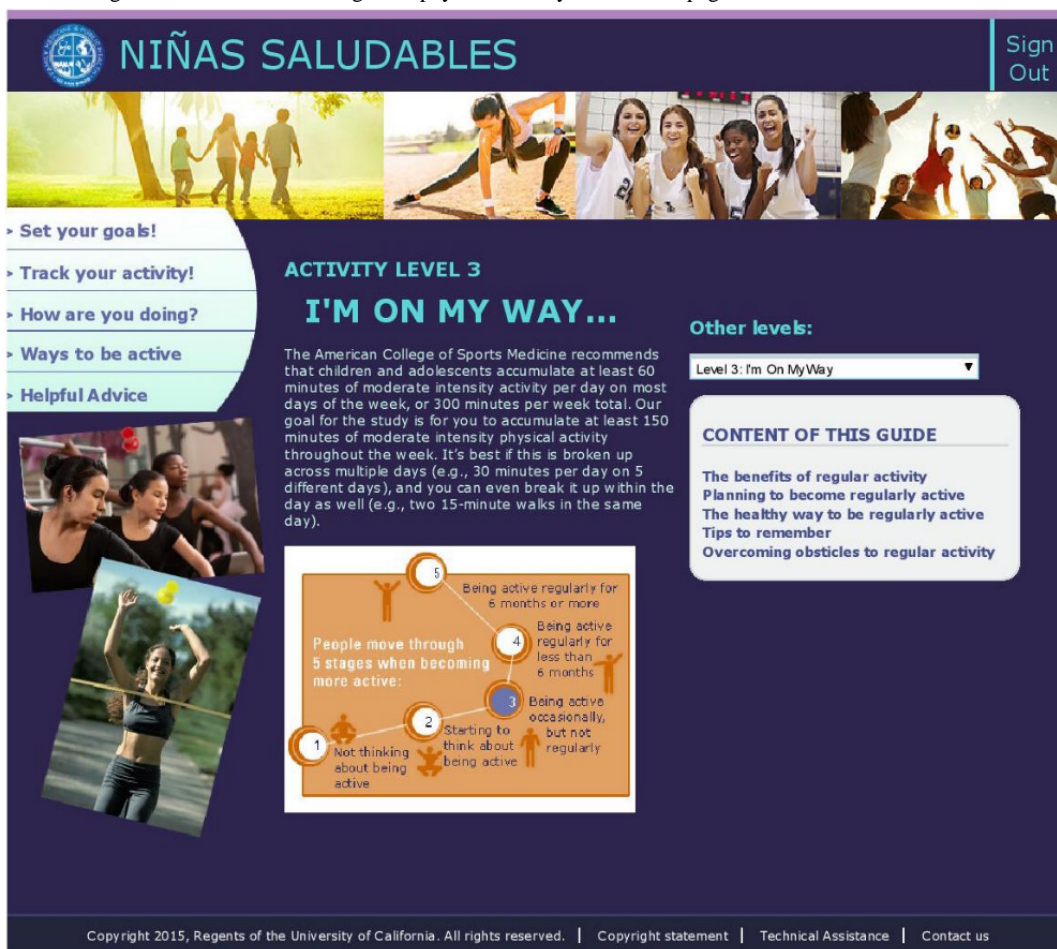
NIÑAS SALUDABLES

Sign Out

Set your goals!
Track your activity!
How are you doing?
Ways to be active
Helpful Advice

ACTIVITY LEVEL 3

I'M ON MY WAY...

The American College of Sports Medicine recommends that children and adolescents accumulate at least 60 minutes of moderate intensity activity per day on most days of the week, or 300 minutes per week total. Our goal for the study is for you to accumulate at least 150 minutes of moderate intensity physical activity throughout the week. It's best if this is broken up across multiple days (e.g., 30 minutes per day on 5 different days), and you can even break it up within the day as well (e.g., two 15-minute walks in the same day).

People move through 5 stages when becoming more active:

1 Not thinking about being active
2 Starting to think about being active
3 Being active occasionally, but not regularly
4 Being active regularly for less than 6 months
5 Being active regularly for 6 months or more

Other levels:

Level 3: I'm On MyWay

CONTENT OF THIS GUIDE

The benefits of regular activity
Planning to become regularly active
The healthy way to be regularly active
Tips to remember
Overcoming obsticles to regular activity

Copyright 2015, Regents of the University of California. All rights reserved. | Copyright statement | Technical Assistance | Contact us